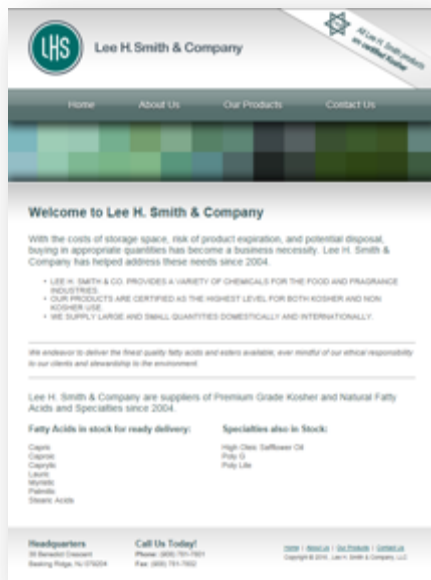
LHS

Lee H. Smith & Company

All Lee H. Smith products are certified Kosher

Home
About Us
Our Products
Contact Us

Welcome to Lee H. Smith & Company

With the costs of storage space, risk of product expiration, and potential disposal, buying in appropriate quantities has become a business necessity. Lee H. Smith & Company has helped address these needs since 2004.

• LEE H. SMITH & CO. PROVIDES A VARIETY OF CHEMICALS FOR THE FOOD AND FRAGRANCE INDUSTRIES.
• OUR PRODUCTS ARE CERTIFIED AS THE HIGHEST LEVEL FOR BOTH KOSHER AND NON KOSHER USE.
• WE SUPPLY LARGE AND SMALL QUANTITIES DOMESTICALLY AND INTERNATIONALLY.

We endeavor to deliver the finest quality fatty acids and esters available, ever mindful of our ethical responsibility to our clients and stewardship to the environment.

Lee H. Smith & Company are suppliers of Premium Grade Kosher and Natural Fatty Acids and Specialties since 2004.

Fatty Acids in stock for ready delivery:

Capric
Caproic
Caprylic
Lauric
Myristic
Palmitic
Stearic Acids

Specialties also in Stock:

High Oleic Safflower Oil
Poly G
Poly Lite

Headquarters
30 Benedict Crescent
Basking Ridge, NJ 07920

Call Us Today!
Phone: (908) 751-7601
Fax: (908) 751-7602

Home | About us | Our Products | Contact us
Copyright © 2016, Lee H. Smith & Company LLC